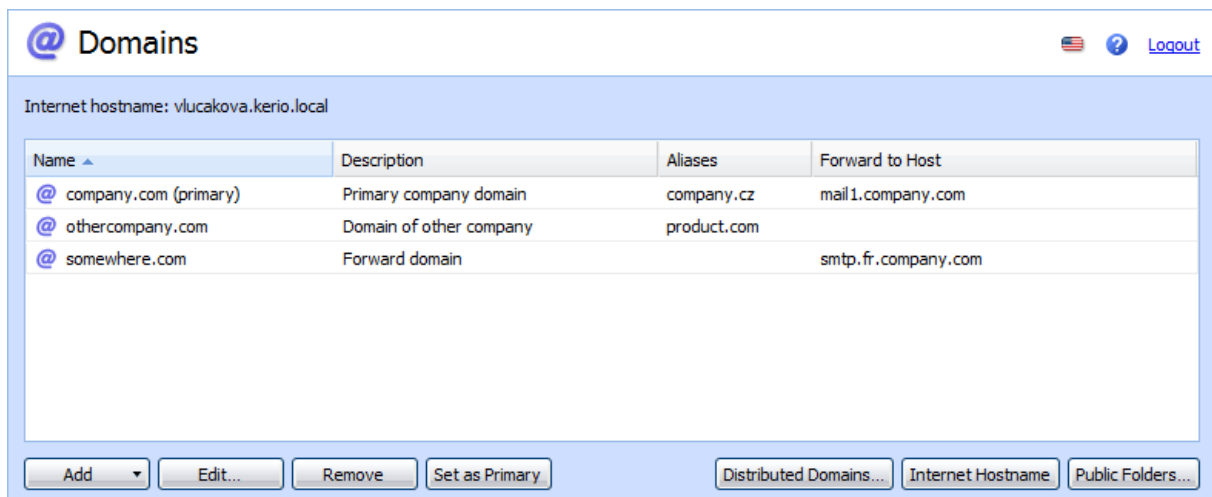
Domains

Logout

Internet hostname: vlucakova.kerio.local

| Name | Description | Aliases | Forward to Host |
|---|---|---|---|
| company.com (primary) | Primary company domain | company.cz | mail1.company.com |
| othercompany.com | Domain of other company | product.com | |
| somewhere.com | Forward domain | | smtp.fr.company.com |

Add

Edit...

Remove

Set as Primary

Distributed Domains...

Internet Hostname

Public Folders...